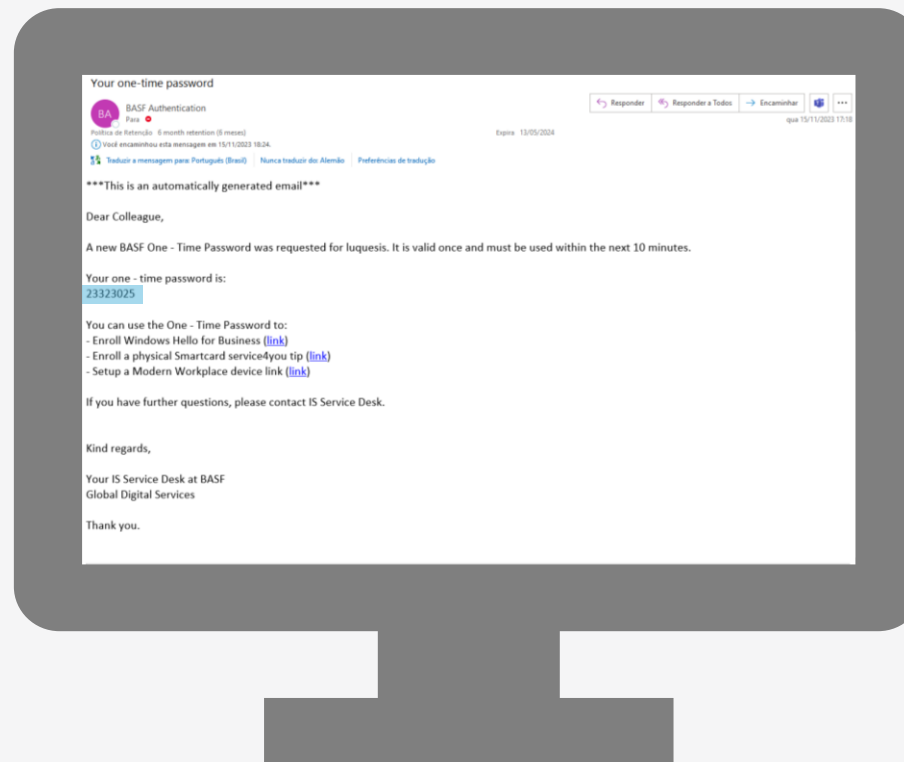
Your one-time password

BA

BASF Authentication
Para

Responder | Responder a Todos | Encaminhar | ...

qua 15/11/2023 17:18

Política de Retenção 6 month retention (6 meses)

Expira 13/05/2024

Você encaminhou esta mensagem em 15/11/2023 18:24.

Traduzir a mensagem para: Português (Brasil) | Nunca traduzir do: Alemão | Preferências de tradução

***This is an automatically generated email***

Dear Colleague,

A new BASF One - Time Password was requested for luquesis. It is valid once and must be used within the next 10 minutes.

Your one - time password is:
23323025

You can use the One - Time Password to:
- Enroll Windows Hello for Business (link)
- Enroll a physical Smartcard service4you tip (link)
- Setup a Modern Workplace device link (link)

If you have further questions, please contact IS Service Desk.

Kind regards,

Your IS Service Desk at BASF
Global Digital Services

Thank you.